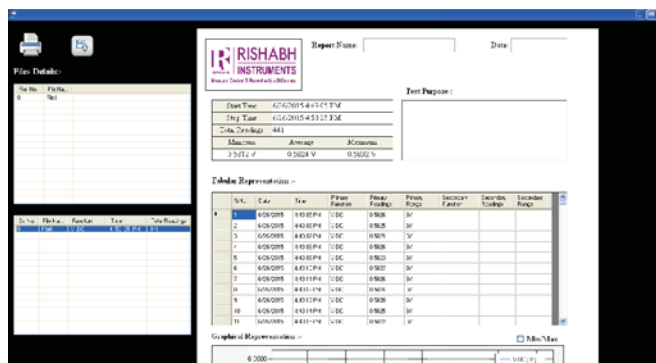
File Details:-

| File No. | File Na... |
|---|---|
| 0 | Test |

| Sr. No. | File Na... | Function | Time | Total Readings |
|---|---|---|---|---|
| 0 | Test | VDC | 4:53:15 PM | 441 |

RISHABH INSTRUMENTS

Report Name:

Date:

Test Purpose :

| Start Time | 6/26/2015 4:43:15 PM |
|---|---|
| Stop Time | 6/26/2015 4:53:15 PM |
| Total Readings | 441 |

| Maximum | Average | Minimum |
|---|---|---|
| 0.5032 V | 0.5024 V | 0.5002 V |

Tabular Representation :-

| S/N. | Date | Time | Primary Function | Primary Readings | Primary Range | Secondary Function | Secondary Readings | Secondary Range |
|---|---|---|---|---|---|---|---|---|
| 1 | 6/26/2015 | 4:43:15 PM | VDC | 0.5026 | 5V | | | |
| 2 | 6/26/2015 | 4:43:16 PM | VDC | 0.5026 | 5V | | | |
| 3 | 6/26/2015 | 4:43:16 PM | VDC | 0.5025 | 5V | | | |
| 4 | 6/26/2015 | 4:43:16 PM | VDC | 0.5023 | 5V | | | |
| 5 | 6/26/2015 | 4:43:17 PM | VDC | 0.5023 | 5V | | | |
| 6 | 6/26/2015 | 4:43:17 PM | VDC | 0.5027 | 5V | | | |
| 7 | 6/26/2015 | 4:43:11 PM | VDC | 0.5028 | 5V | | | |
| 8 | 6/26/2015 | 4:43:11 PM | VDC | 0.5026 | 5V | | | |
| 9 | 6/26/2015 | 4:43:12 PM | VDC | 0.5026 | 5V | | | |
| 10 | 6/26/2015 | 4:43:13 PM | VDC | 0.5028 | 5V | | | |
| 11 | 6/26/2015 | 4:43:13 PM | VDC | 0.5027 | 5V | | | |

Graphical Representation :-

Min/Max

6.0000

VDC(V)